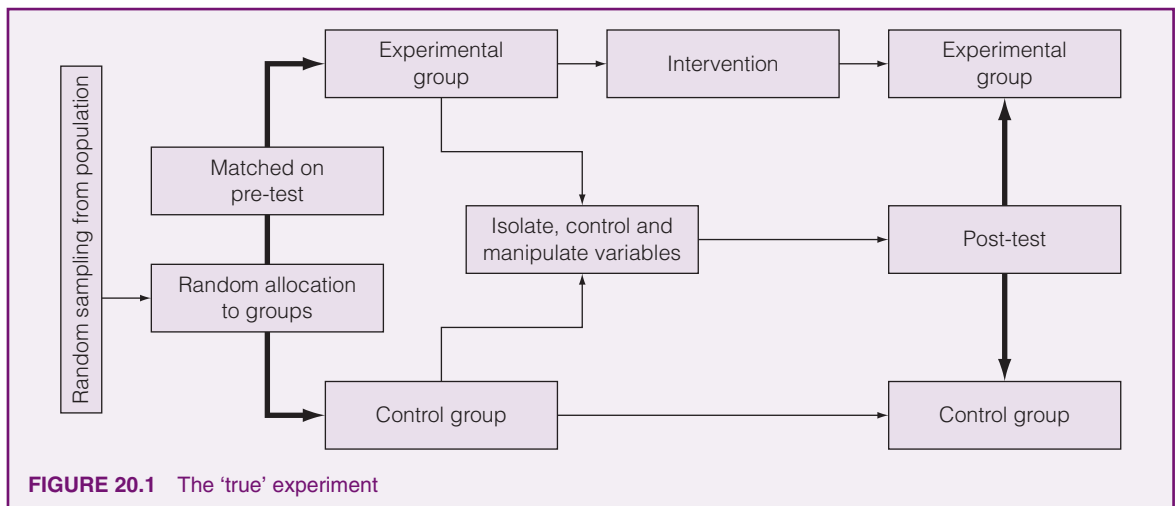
Random sampling from population

Matched on pre-test

Random allocation to groups

Experimental group

Intervention

Experimental group

Isolate, control and manipulate variables

Post-test

Control group

Control group

FIGURE 20.1 The 'true' experiment